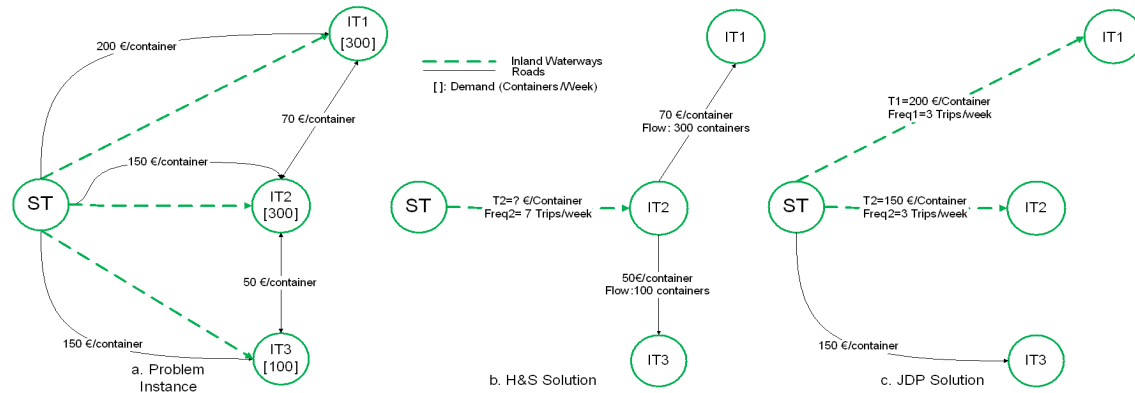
200 €/container

IT1
[300]

Inland Waterways
Roads
[ ]: Demand (Containers/Week)

70 €/container

150 €/container

ST

IT2
[300]

50 €/container

150 €/container

IT3
[100]

a. Problem Instance

IT1

70 €/container
Flow: 300 containers

ST

T2=? €/Container
Freq2= 7 Trips/week

IT2

50€/container
Flow:100 containers

IT3

b. H&S Solution

IT1

T1=200 €/Container
Freq1=3 Trips/week

ST

T2=150 €/Container
Freq2=3 Trips/week

IT2

150 €/container

IT3

c. JDP Solution